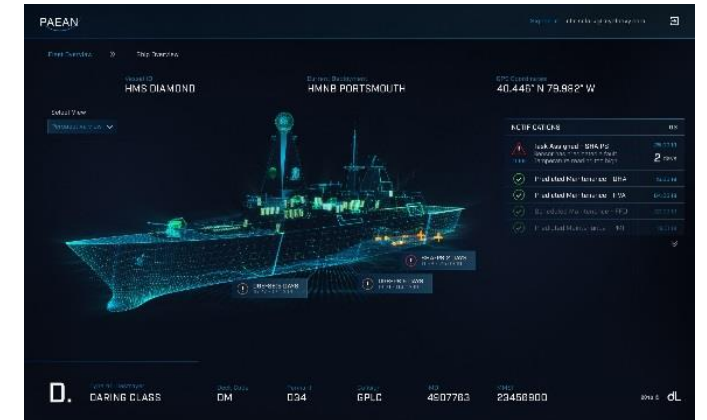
PAEAN

Fleet Overview > Ship Overview

Vessel ID
HMS DIAMOND

Current Deployment
HMNB PORTSMOUTH

GPS Coordinates
40.446° N 79.982° W

Default View
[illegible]

NOTIFICATIONS

Task Assigned - SRA PS
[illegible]
2

Predicted Maintenance - SRA
Predicted Maintenance - LWA
Scheduled Maintenance - FPD
Predicted Maintenance - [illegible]

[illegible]
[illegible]
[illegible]

D.

DARING CLASS
DM
034
GPLC
4907783
23458900

dL